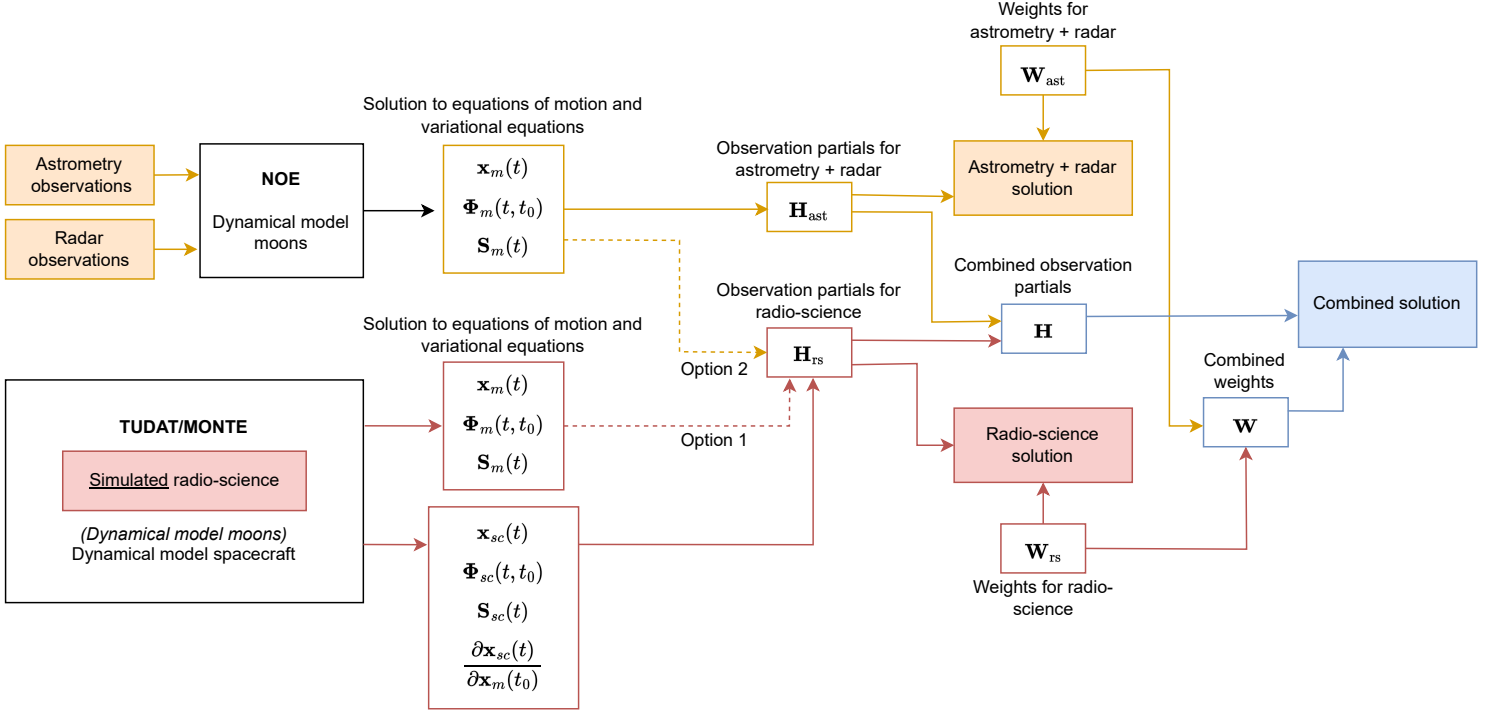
Weights for astrometry + radar

$\mathbf{W}_{\text{ast}}$

Solution to equations of motion and variational equations

Astrometry observations

Radar observations

NOE

Dynamical model moons

$\mathbf{x}_m(t)$

$\mathbf{\Phi}_m(t, t_0)$

$\mathbf{S}_m(t)$

Observation partials for astrometry + radar

$\mathbf{H}_{\text{ast}}$

Astrometry + radar solution

Combined observation partials

$\mathbf{H}$

Combined solution

Observation partials for radio-science

$\mathbf{H}_{\text{rs}}$

Option 2

Solution to equations of motion and variational equations

$\mathbf{x}_m(t)$

$\mathbf{\Phi}_m(t, t_0)$

$\mathbf{S}_m(t)$

Option 1

TUDAT/MONTE

Simulated radio-science

(Dynamical model moons)
Dynamical model spacecraft

Combined weights

$\mathbf{W}$

Radio-science solution

$\mathbf{x}_{sc}(t)$

$\mathbf{\Phi}_{sc}(t, t_0)$

$\mathbf{S}_{sc}(t)$

$\frac{\partial \mathbf{x}_{sc}(t)}{\partial \mathbf{x}_m(t_0)}$

$\mathbf{W}_{\text{rs}}$

Weights for radio-science